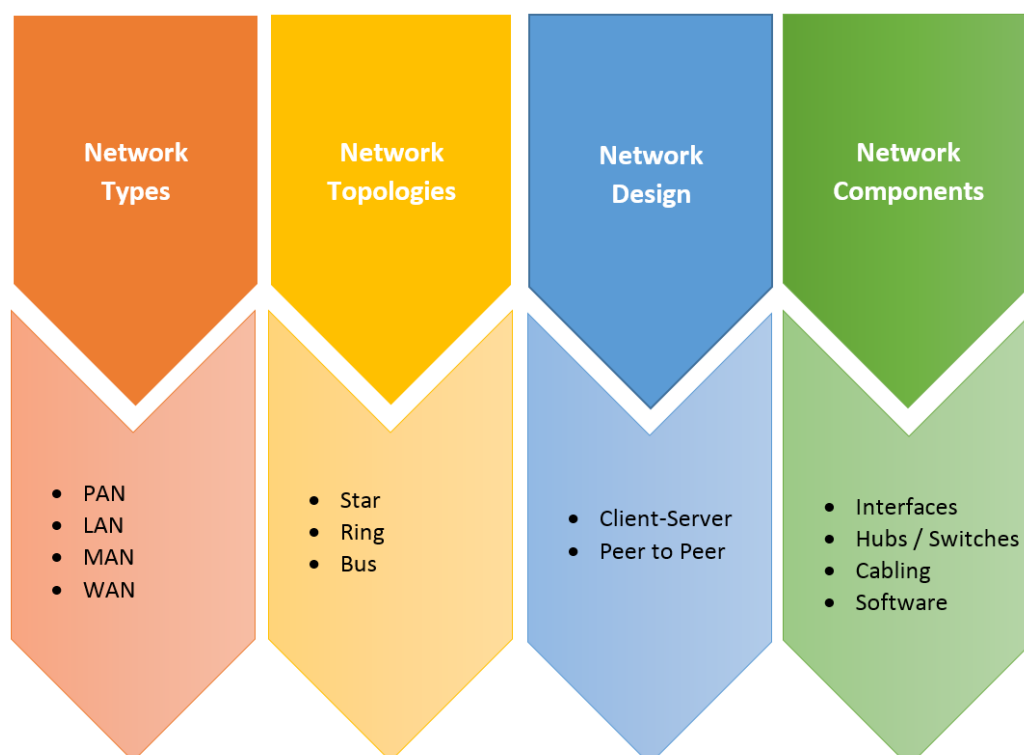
Network Types

- PAN
- LAN
- MAN
- WAN

Network Topologies

- Star
- Ring
- Bus

Network Design

- Client-Server
- Peer to Peer

Network Components

- Interfaces
- Hubs / Switches
- Cabling
- Software